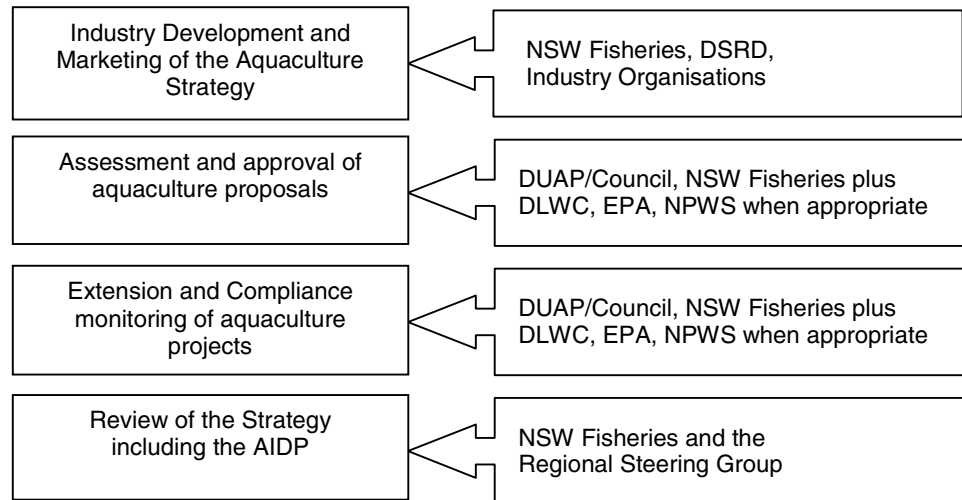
Industry Development and Marketing of the Aquaculture Strategy

NSW Fisheries, DSRD, Industry Organisations

Assessment and approval of aquaculture proposals

DUAP/Council, NSW Fisheries plus DLWC, EPA, NPWS when appropriate

Extension and Compliance monitoring of aquaculture projects

DUAP/Council, NSW Fisheries plus DLWC, EPA, NPWS when appropriate

Review of the Strategy including the AIDP

NSW Fisheries and the Regional Steering Group